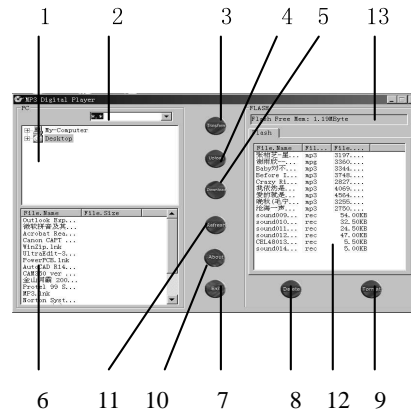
1 2 3 4 5 13

MP3 Digital Player

PC

FLASH

Flash Free Mem: 1.19MByte

Flash

My-Computer

Desktop

| File Name | File Size |
|---|---|
| Outlook Exp... | |
| 微软拼音及其... | |
| Acrobat Rea... | |
| Canon CAPT ... | |
| WinZip.lnk | |
| UltraEdit-3... | |
| PowerPCB.lnk | |
| AutoCAD R14... | |
| CAM350 ver ... | |
| 金山词霸 200... | |
| Protel 99 S... | |
| MP3.lnk | |
| Norton Syst... | |

| File Name | Fil... | File... |
|---|---|---|
| 朱哲琴-星... | mp3 | 3197.... |
| 谢霆锋-... | mpg | 3360.... |
| Baby的声... | mp3 | 3344.... |
| Before I... | mp3 | 3748.... |
| Crazy Bi... | mp3 | 2827.... |
| 我依然爱... | mp3 | 4069.... |
| 爱的就是... | mp3 | 4564.... |
| 晚秋(毛宁... | mp3 | 3295.... |
| 沧海一声... | mp3 | 2750.... |
| sound009.... | rec | 54.00KB |
| sound010.... | rec | 32.50KB |
| sound011.... | rec | 24.50KB |
| sound012.... | rec | 47.00KB |
| CEL48013.... | rec | 5.50KB |
| sound014.... | rec | 5.00KB |

Download

Upload

Download

Refresh

About

Exit

Delete

Format

6 11 10 7 8 12 9